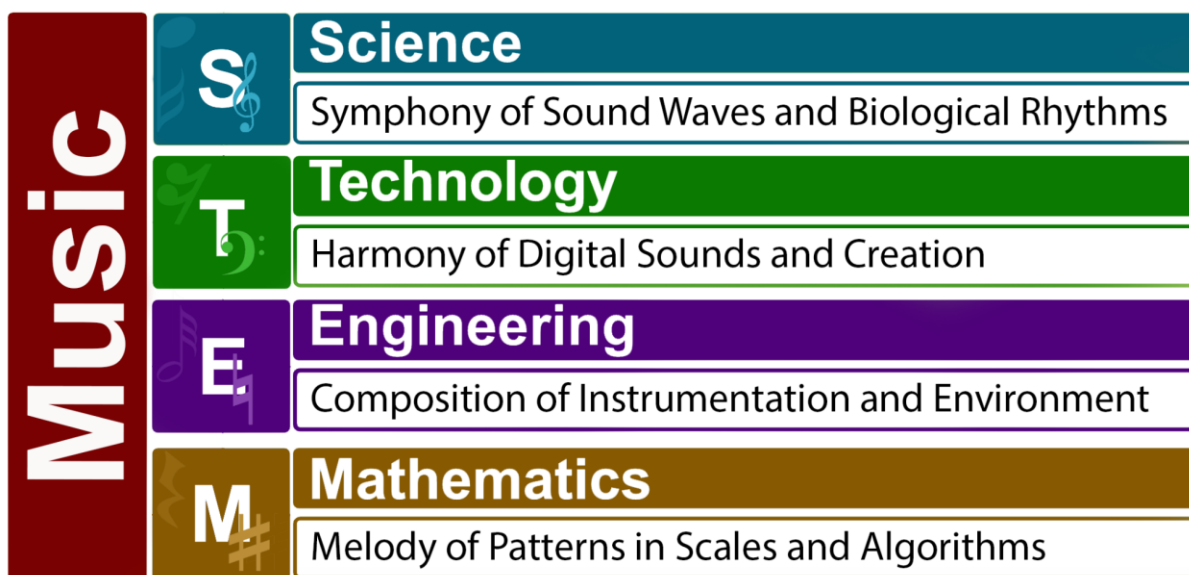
Music

S
Science
Symphony of Sound Waves and Biological Rhythms

T
Technology
Harmony of Digital Sounds and Creation

E
Engineering
Composition of Instrumentation and Environment

M
Mathematics
Melody of Patterns in Scales and Algorithms